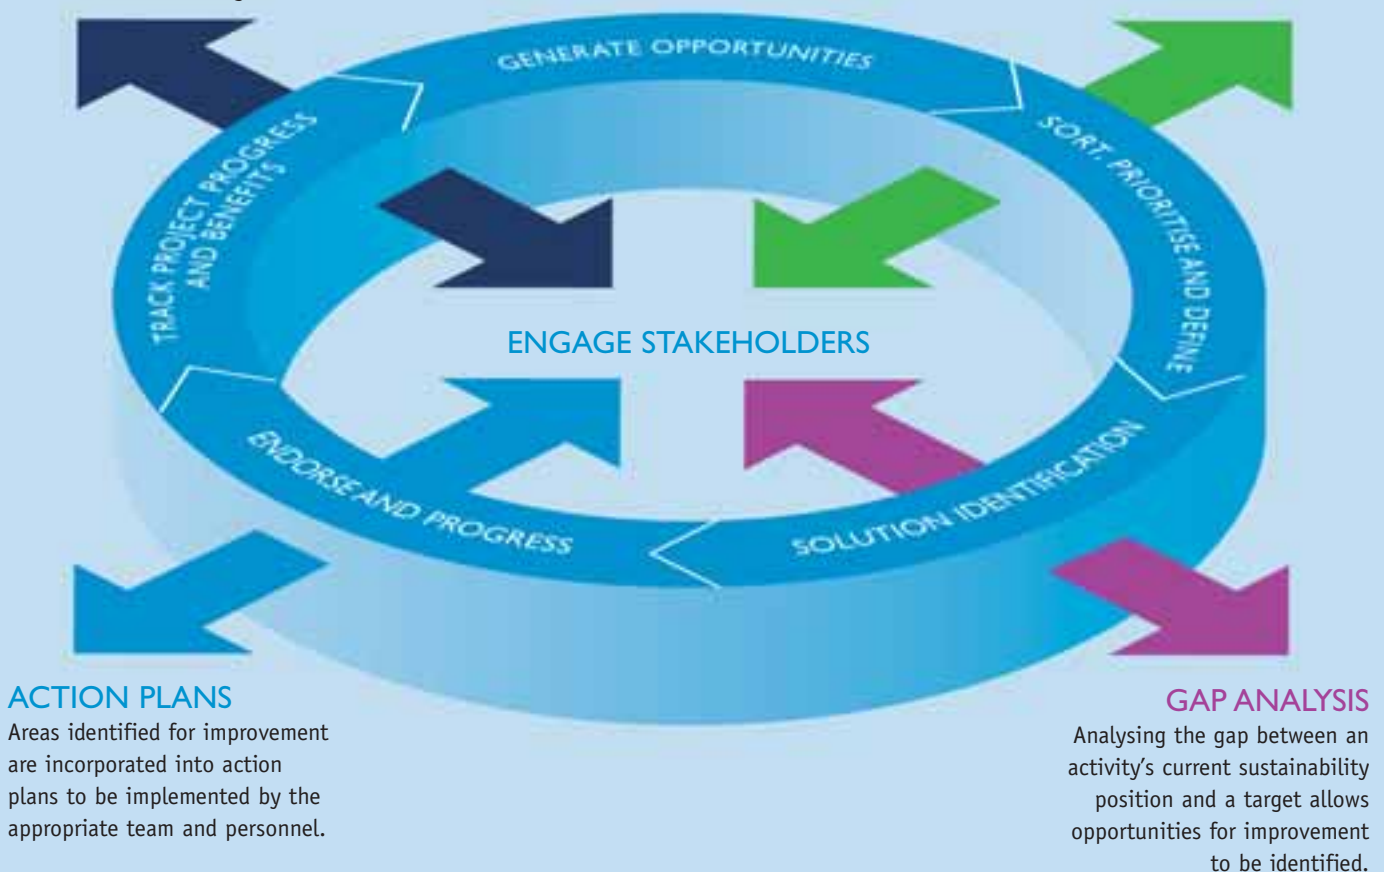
GENERATE OPPORTUNITIES

SORT, PRIORITISE AND DEFINE

SOLUTION IDENTIFICATION

ENDORSE AND PROGRESS

TRACK PROJECT PROGRESS AND BENEFITS

ENGAGE STAKEHOLDERS

ACTION PLANS
Areas identified for improvement are incorporated into action plans to be implemented by the appropriate team and personnel.

GAP ANALYSIS
Analysing the gap between an activity's current sustainability position and a target allows opportunities for improvement to be identified.